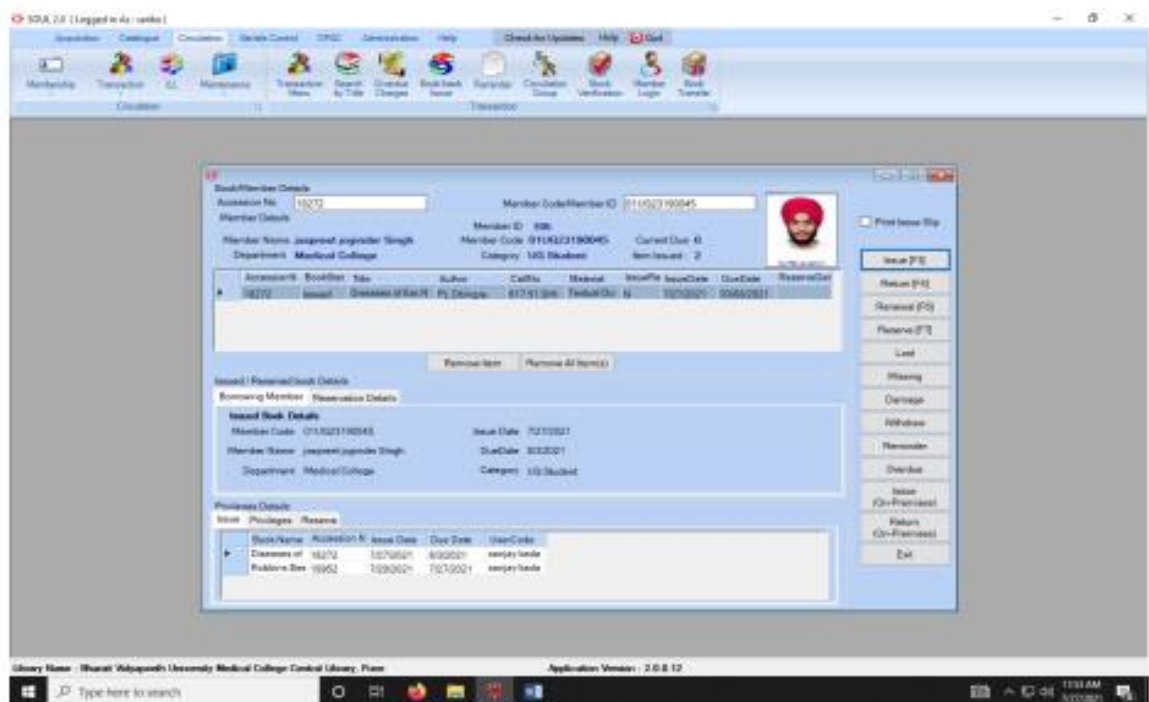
SOUL 2.0 [ Logged in As : sanika ]

Acquisition Catalogue Circulation Serials Control OPAC Administration Help Check for Updates Help Quit

Membership Transaction ILL Maintenance Transaction Menu Search by Title Overdue Charges Book bank Issue Reminder Circulation Group Stock Verification Member Login Book Transfer

Circulation Transaction

Book/Member Details
Accession No. 18272 Member Code/Member ID 011/0231/90045
Member Details
Member ID 106
Member Name Jaspreet jogender Singh Member Code 011/0231/90045 Current Due 0
Department Medical College Category UG Student Item Issued 2

Print Issue Slip

Issue [F3]
Return [F4]
Renewal [F5]
Reserve [F7]
Lost
Missing
Damage
Withdraw
Reminder
Overdue
Issue (On-Premises)
Return (On-Premises)
Exit

| Accession N | BookStat | Title | Author | CallNo | Material | IssueFla | IssueDate | DueDate | ReserveDat |
|---|---|---|---|---|---|---|---|---|---|
| 18272 | Issued | Diseases of Ear,N | PL Dhingra | 617.51 DHI | Textbook | N | 7/27/2021 | 8/3/2021 | |

Remove Item Remove All Item(s)

Issued / Reserved book Details
Borrowing Member Reservation Details
Issued Book Details
Member Code 011/0231/90045 Issue Date 7/27/2021
Member Name jaspreet jogender Singh DueDate 8/3/2021
Department Medical College Category UG Student

Privileges Details
Issue Privileges Reserve

| BookName | Accession N | Issue Date | Due Date | UserCode |
|---|---|---|---|---|
| Diseases of | 18272 | 7/27/2021 | 8/3/2021 | sanjay kada |
| Problems Bas | 10952 | 7/20/2021 | 7/27/2021 | sanjay kada |

Library Name : Bharati Vidyapeeth University Medical College Central Library, Pune Application Version : 2.0.0.12

Type here to search 11:53 AM 7/27/2021